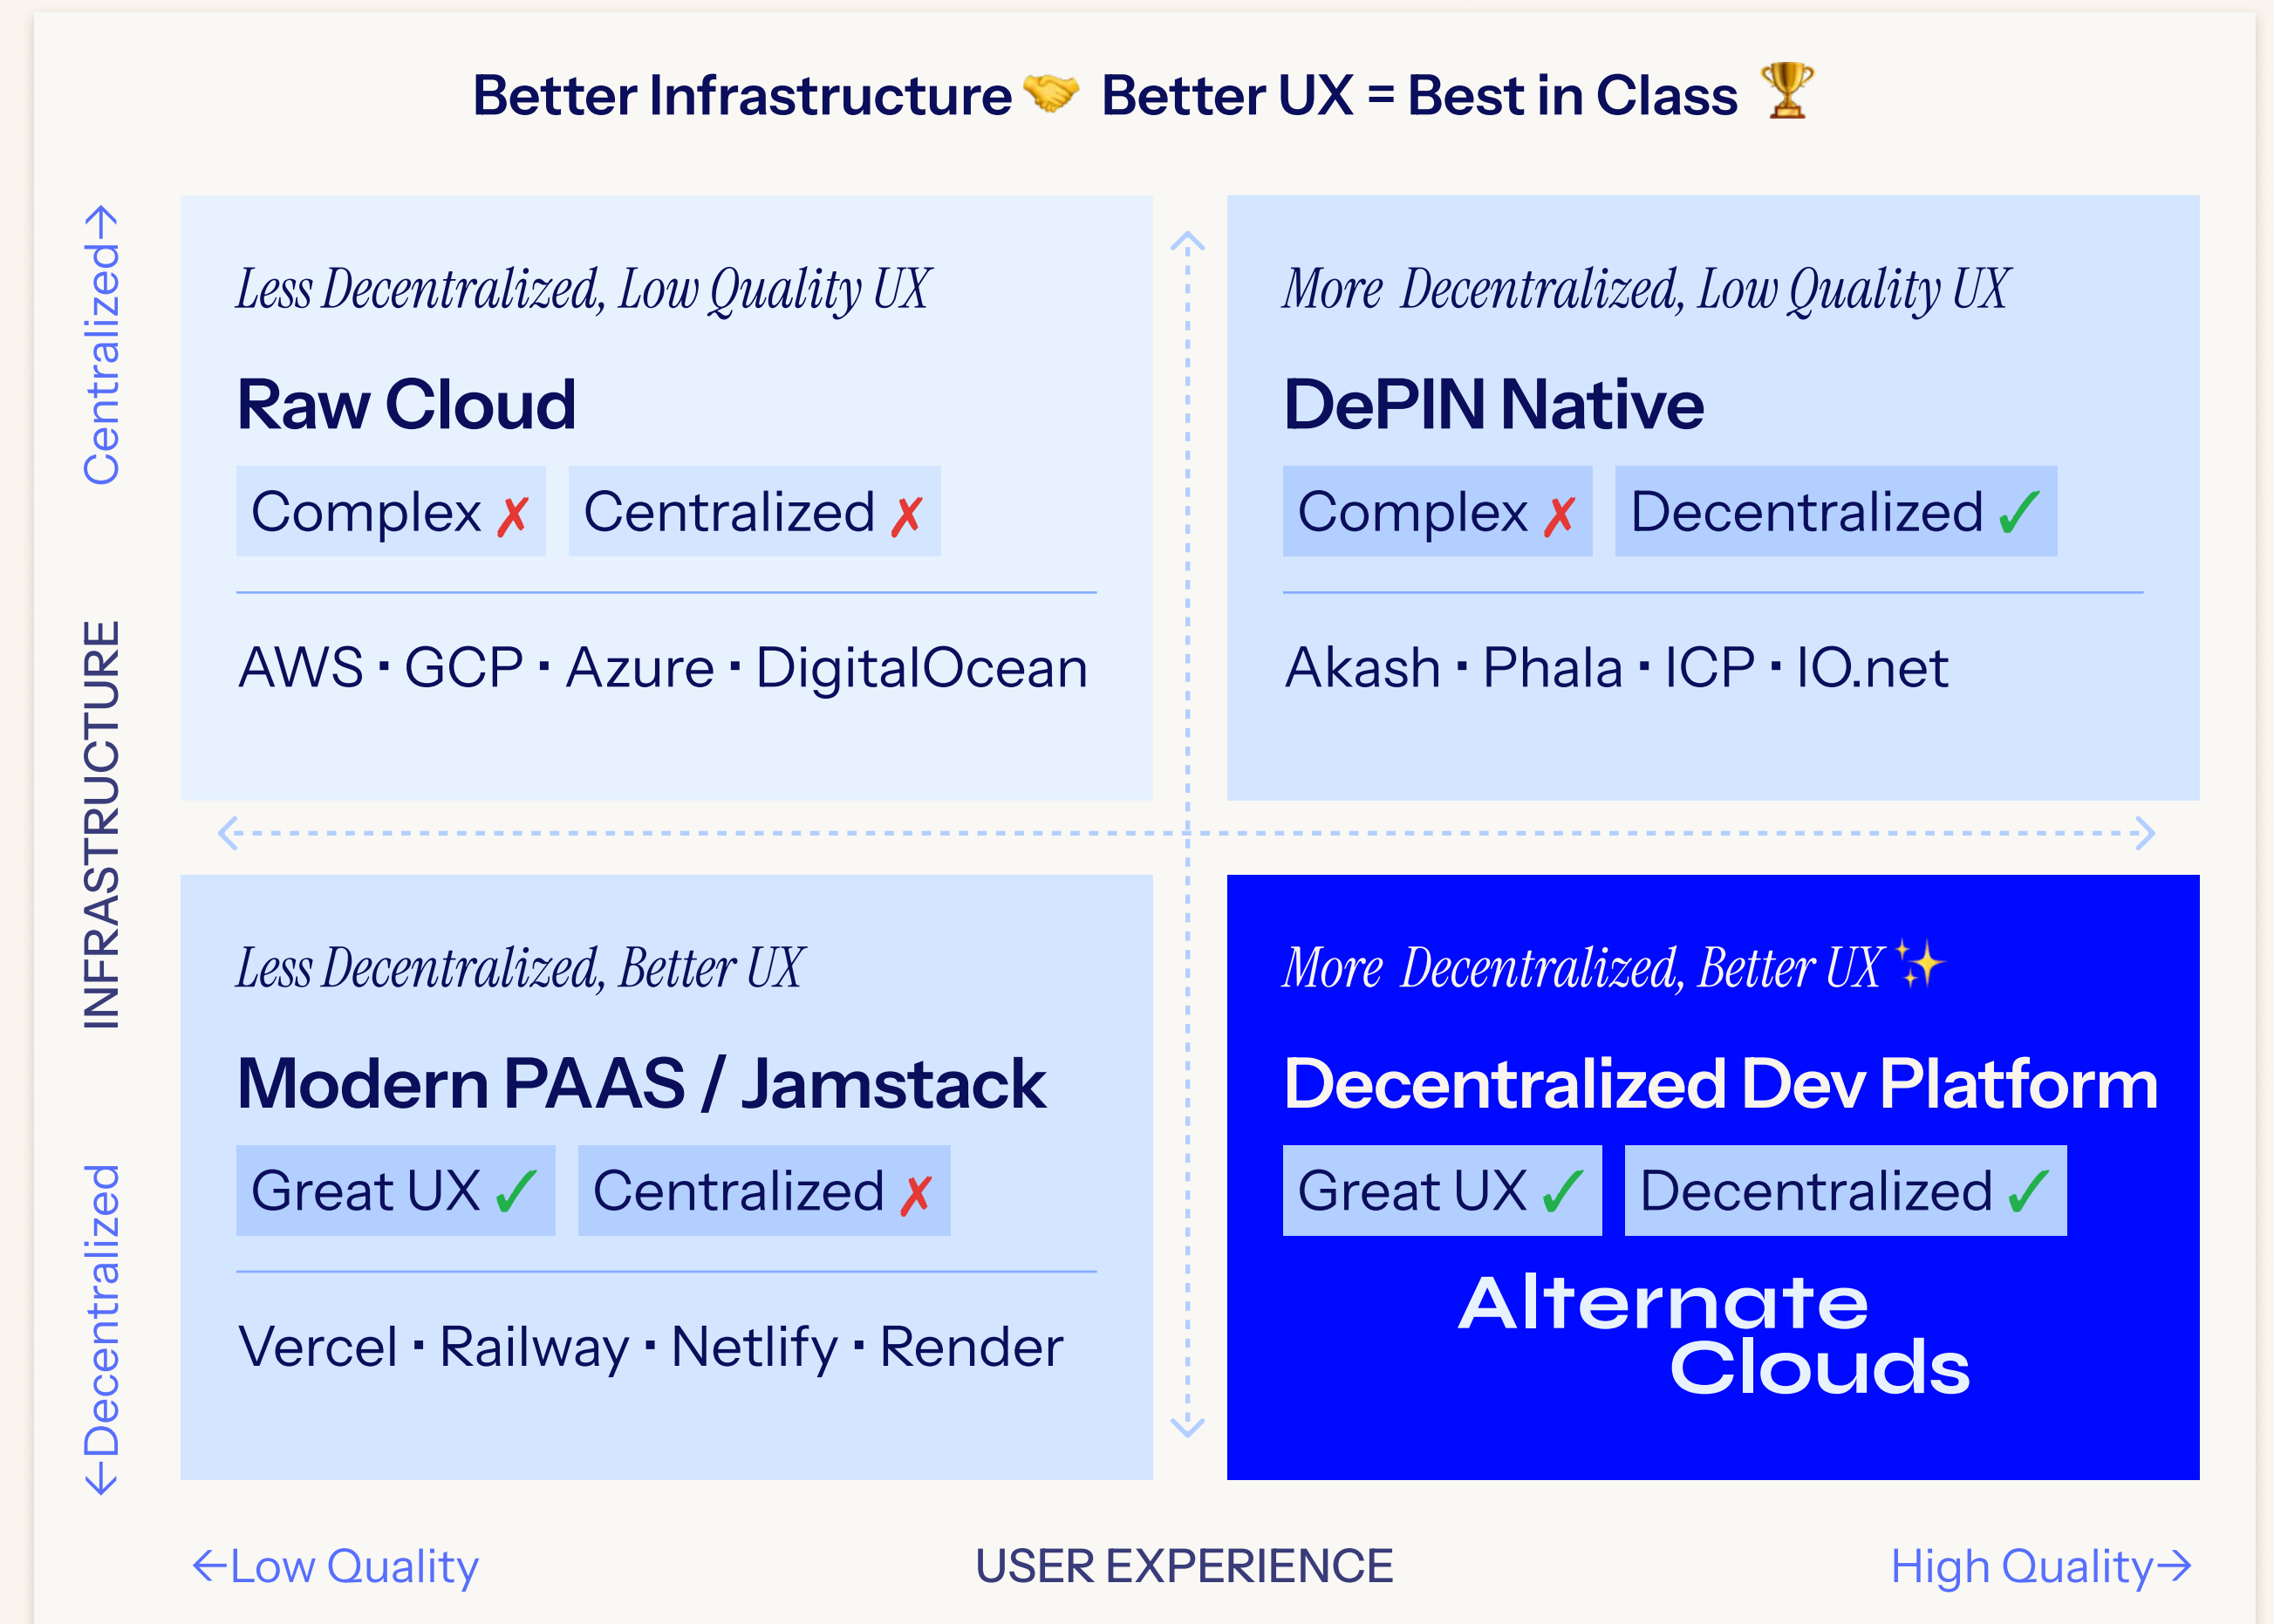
Better Infrastructure 🤝 Better UX = Best in Class 🏆

Centralized→

INFRASTRUCTURE

←Decentralized

Less Decentralized, Low Quality UX

Raw Cloud

Complex ✗ Centralized ✗

AWS · GCP · Azure · DigitalOcean

More Decentralized, Low Quality UX

DePIN Native

Complex ✗ Decentralized ✓

Akash · Phala · ICP · IO.net

Less Decentralized, Better UX

Modern PAAS / Jamstack

Great UX ✓ Centralized ✗

Vercel · Railway · Netlify · Render

More Decentralized, Better UX ✨

Decentralized Dev Platform

Great UX ✓ Decentralized ✓

Alternate Clouds

←Low Quality USER EXPERIENCE High Quality→